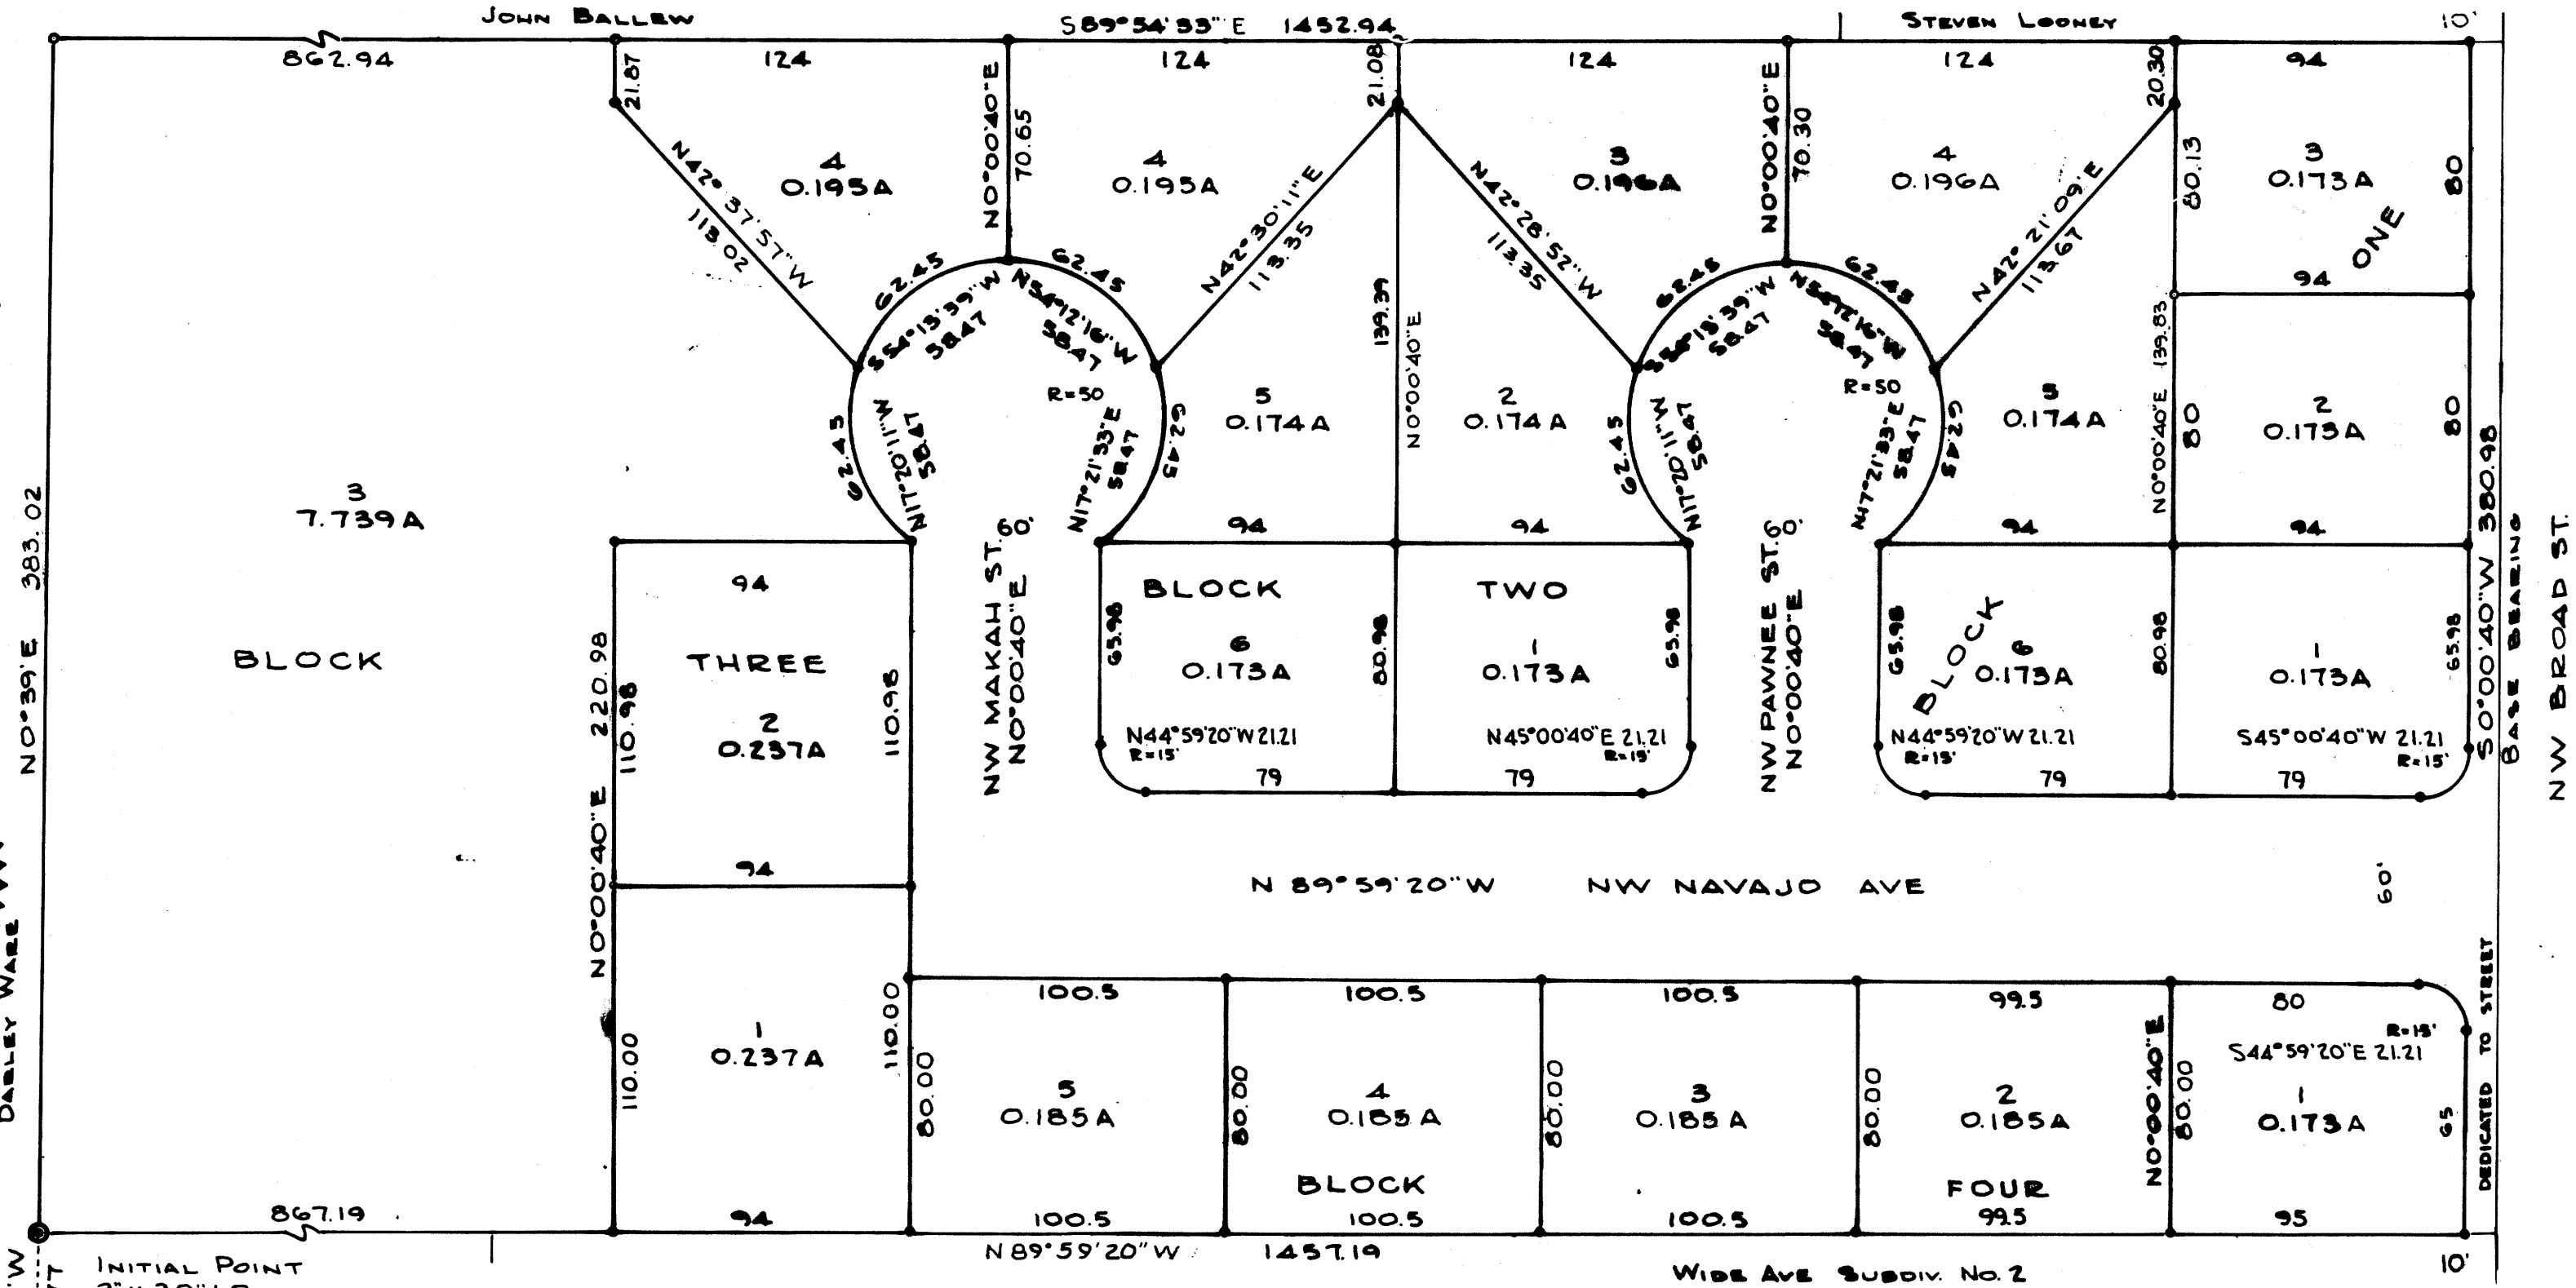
JOHN BALLEW

S89°54'33"E 1452.94

STEVEN LOONEY

10'

862.94

124

124

124

124

94

21.87

21.08

20.30

N42°37'57"W 113.02

4 0.195A

N0°00'40"E 70.65

4 0.195A

N42°30'11"E 113.35

3 0.196A

N42°28'52"W 113.35

N0°00'40"E 70.30

4 0.196A

N42°21'09"E 113.67

80.13

3 0.173A

80

ONE

94

62.45

S54°13'39"W 58.47

N54°12'16"W 58.47

62.45

62.45

S54°13'39"W 58.47

N54°12'16"W 58.47

62.45

R=50

R=50

62.45

N17°20'11"W 58.47

N17°21'33"E 58.47

62.45

139.39

N0°00'40"E

5 0.174A

2 0.174A

62.45

N17°20'11"W 58.47

N17°21'33"E 58.47

62.45

5 0.174A

N0°00'40"E 139.83

80

2 0.173A

80

3 7.739A

N0°39'E 383.02

BLOCK

94

94

94

94

94

THREE

2 0.237A

N0°00'40"E 220.98

110.98

110.98

NW MAKAH ST. 60' N0°00'40"E

BLOCK

6 0.173A

65.98

80.98

TWO

1 0.173A

65.98

NW PAWNEE ST. 60' N0°00'40"E

BLOCK

6 0.173A

65.98

80.98

1 0.173A

65.98

S0°00'40"W 380.98

BASE BEARING

NW BROAD ST.

N44°59'20"W 21.21 R=15'

79

79

N45°00'40"E 21.21 R=15'

N44°59'20"W 21.21 R=15'

79

S45°00'40"W 21.21 R=15'

79

94

N 89°59'20"W

NW NAVAJO AVE

60'

DARLEY WARE

1 0.237A

110.00

110.00

100.5

100.5

100.5

99.5

80

R=15'

S44°59'20"E 21.21

DEDICATED TO STREET

80.00

5 0.185A

80.00

4 0.185A

80.00

3 0.185A

80.00

2 0.185A

N0°00'40"E

80.00

1 0.173A

65

BLOCK

FOUR

867.19

94

100.5

100.5

100.5

99.5

95

N89°59'20"W

1457.19

10'

INITIAL POINT

WIDE AVE SUBDIV. NO. 2